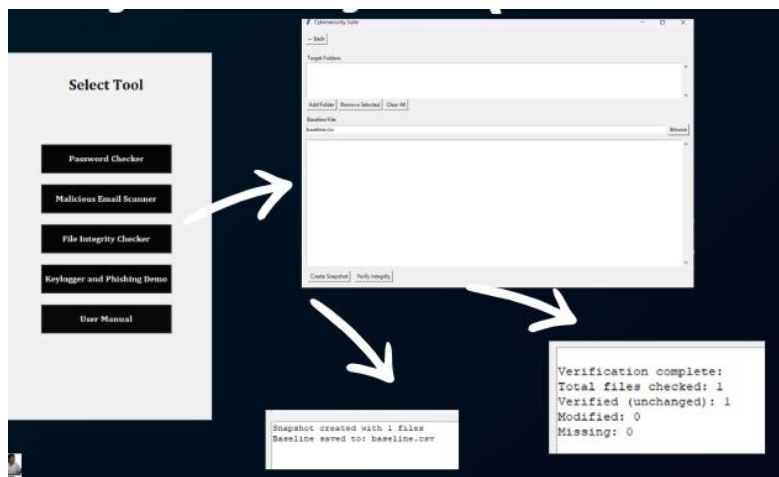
Select Tool

Password Checker

Malicious Email Scanner

File Integrity Checker

Keylogger and Phishing Demo

User Manual

Cybersecurity Suite

← Back

Target Folders:

Add Folder Remove Selected Clear All

Baseline File:

baseline.csv

Browse

Create Snapshot Verify Integrity

Snapshot created with 1 files
Baseline saved to: baseline.csv

Verification complete:
Total files checked: 1
Verified (unchanged): 1
Modified: 0
Missing: 0